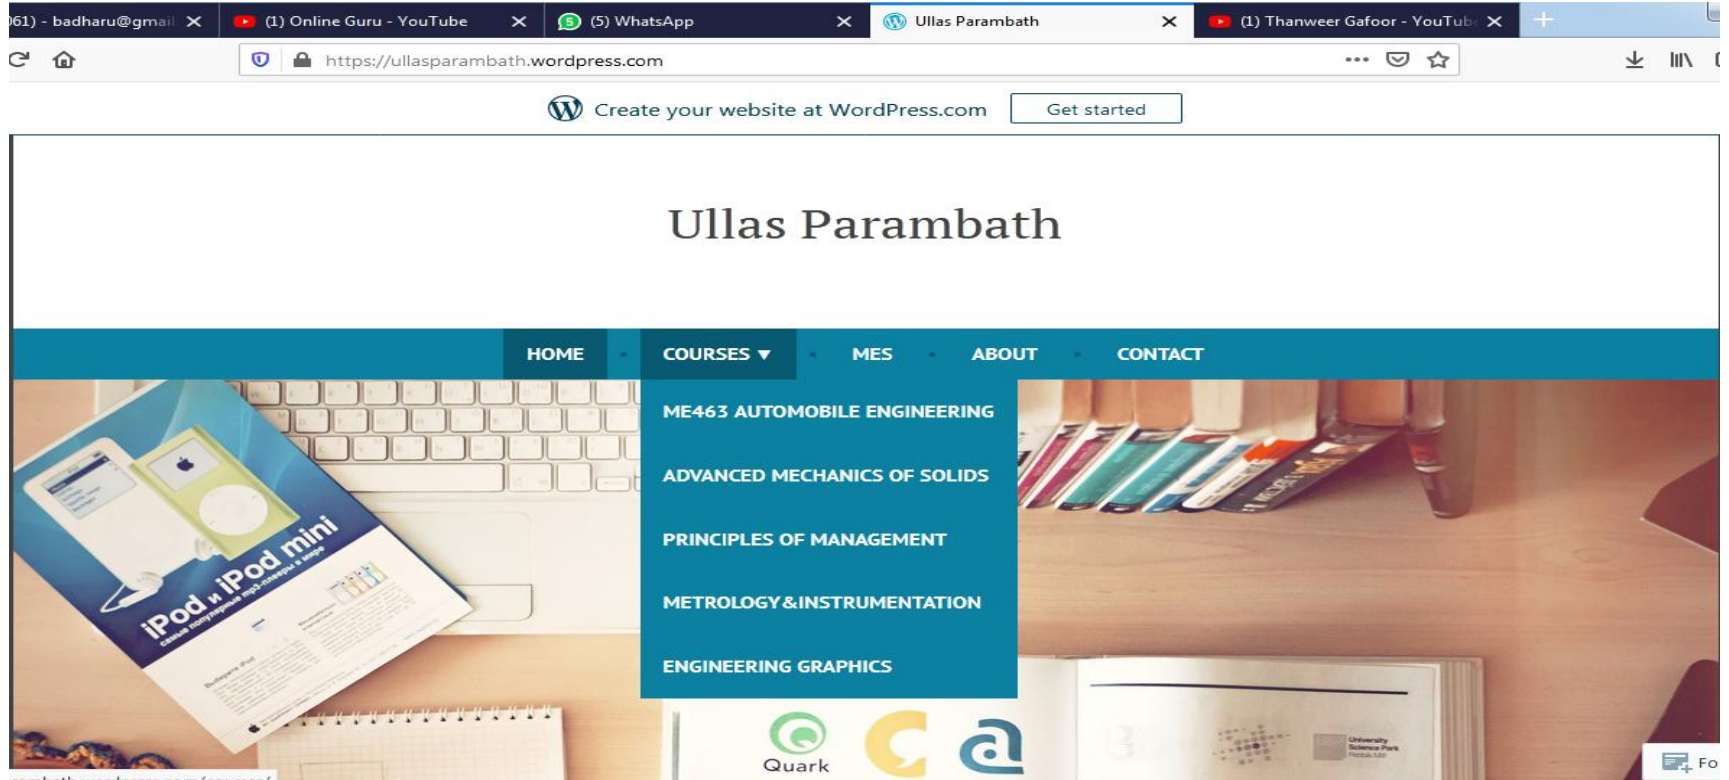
61) - badharu@gmail ✕
(1) Online Guru - YouTube ✕
(5) WhatsApp ✕
Ullas Parambath ✕
(1) Thanweer Gafoor - YouTub ✕

https://ullasparambath.wordpress.com

Create your website at WordPress.com
Get started

Ullas Parambath

HOME
COURSES ▾
MES
ABOUT
CONTACT

ME463 AUTOMOBILE ENGINEERING
ADVANCED MECHANICS OF SOLIDS
PRINCIPLES OF MANAGEMENT
METROLOGY&INSTRUMENTATION
ENGINEERING GRAPHICS

iPod и iPod mini

Quark

Fo